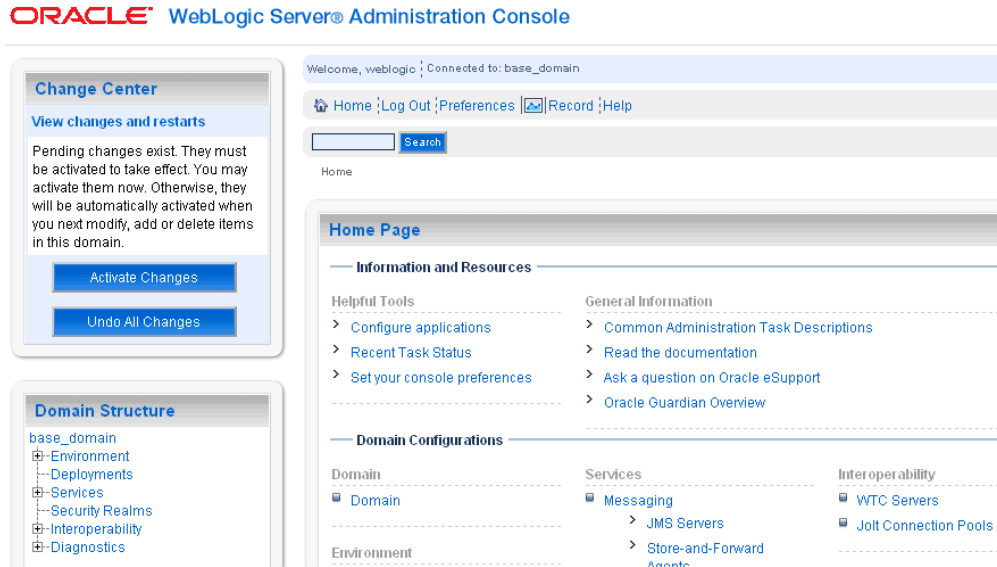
ORACLE WebLogic Server® Administration Console

Change Center

View changes and restarts

Pending changes exist. They must be activated to take effect. You may activate them now. Otherwise, they will be automatically activated when you next modify, add or delete items in this domain.

Activate Changes

Undo All Changes

Domain Structure

base_domain
Environment
Deployments
Services
Security Realms
Interoperability
Diagnostics

Welcome, weblogic | Connected to: base_domain

Home | Log Out | Preferences | Record | Help

Search

Home

Home Page

Information and Resources

Helpful Tools
Configure applications
Recent Task Status
Set your console preferences

General Information
Common Administration Task Descriptions
Read the documentation
Ask a question on Oracle eSupport
Oracle Guardian Overview

Domain Configurations

Domain
Domain

Environment

Services
Messaging
JMS Servers
Store-and-Forward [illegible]

Interoperability
WTC Servers
Jolt Connection Pools